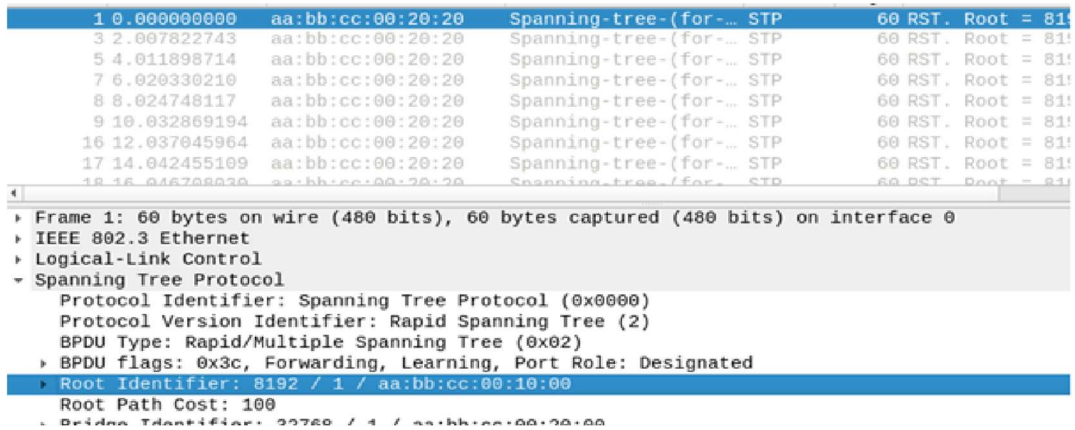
| | | | | | |
|---|---|---|---|---|---|
| 1 | 0.000000000 | aa:bb:cc:00:20:20 | Spanning-tree-(for-… | STP | 60 RST. Root = 81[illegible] |
| 3 | 2.007822743 | aa:bb:cc:00:20:20 | Spanning-tree-(for-… | STP | 60 RST. Root = 81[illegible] |
| 5 | 4.011898714 | aa:bb:cc:00:20:20 | Spanning-tree-(for-… | STP | 60 RST. Root = 81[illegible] |
| 7 | 6.020330210 | aa:bb:cc:00:20:20 | Spanning-tree-(for-… | STP | 60 RST. Root = 81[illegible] |
| 8 | 8.024748117 | aa:bb:cc:00:20:20 | Spanning-tree-(for-… | STP | 60 RST. Root = 81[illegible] |
| 9 | 10.032869194 | aa:bb:cc:00:20:20 | Spanning-tree-(for-… | STP | 60 RST. Root = 81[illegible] |
| 16 | 12.037045964 | aa:bb:cc:00:20:20 | Spanning-tree-(for-… | STP | 60 RST. Root = 81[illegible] |
| 17 | 14.042455109 | aa:bb:cc:00:20:20 | Spanning-tree-(for-… | STP | 60 RST. Root = 81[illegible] |
| 18 | 16.046708030 | aa:bb:cc:00:20:20 | Spanning-tree-(for-… | STP | 60 RST. Root = 81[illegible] |

Frame 1: 60 bytes on wire (480 bits), 60 bytes captured (480 bits) on interface 0
IEEE 802.3 Ethernet
Logical-Link Control
Spanning Tree Protocol
Protocol Identifier: Spanning Tree Protocol (0x0000)
Protocol Version Identifier: Rapid Spanning Tree (2)
BPDU Type: Rapid/Multiple Spanning Tree (0x02)
BPDU flags: 0x3c, Forwarding, Learning, Port Role: Designated
Root Identifier: 8192 / 1 / aa:bb:cc:00:10:00
Root Path Cost: 100
Bridge Identifier: 32768 / 1 / aa:bb:cc:00:20:00